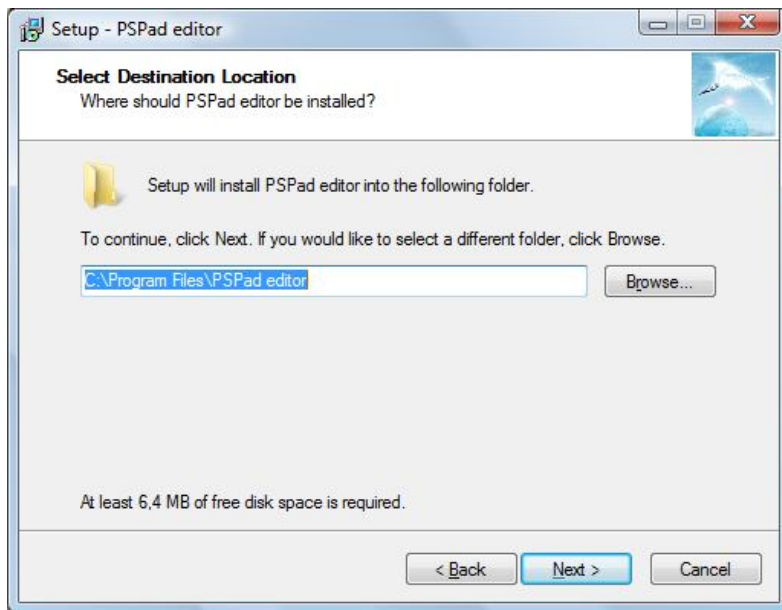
Setup - PSPad editor

Select Destination Location
Where should PSPad editor be installed?

Setup will install PSPad editor into the following folder.

To continue, click Next. If you would like to select a different folder, click Browse.

C:\Program Files\PSPad editor

Browse...

At least 6,4 MB of free disk space is required.

< Back

Next >

Cancel